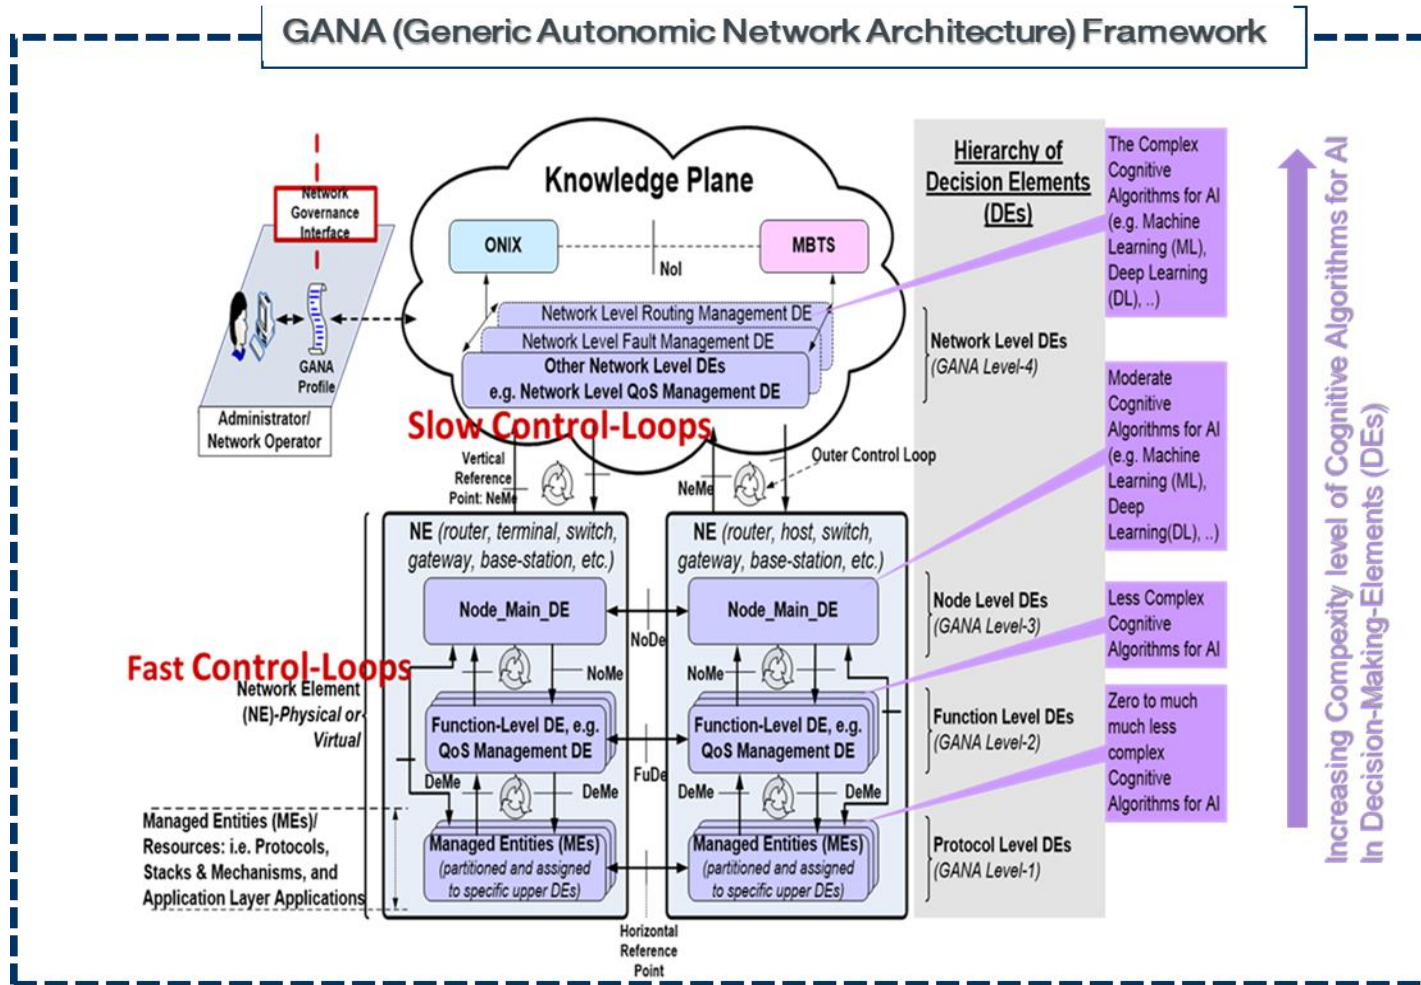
GANA (Generic Autonomic Network Architecture) Framework

Network Governance Interface

GANA Profile

Administrator/ Network Operator

Knowledge Plane

ONIX

NoI

MBTS

Network Level Routing Management DE

Network Level Fault Management DE

Other Network Level DEs e.g. Network Level QoS Management DE

Slow Control-Loops

Vertical Reference Point: NeMe

NeMe

Outer Control Loop

Hierarchy of Decision Elements (DEs)

Network Level DEs (GANA Level-4)

The Complex Cognitive Algorithms for AI (e.g. Machine Learning (ML), Deep Learning (DL), ..)

Moderate Cognitive Algorithms for AI (e.g. Machine Learning (ML), Deep Learning(DL), ..)

NE (router, terminal, switch, gateway, base-station, etc.)

NE (router, host, switch, gateway, base-station, etc.)

Node_Main_DE

NoDe

Node_Main_DE

Node Level DEs (GANA Level-3)

Less Complex Cognitive Algorithms for AI

Fast Control-Loops

Network Element (NE)-Physical or Virtual

NoMe

NoMe

Function-Level DE, e.g. QoS Management DE

FuDe

Function-Level DE, e.g. QoS Management DE

Function Level DEs (GANA Level-2)

Zero to much much less complex Cognitive Algorithms for AI

DeMe

DeMe

DeMe

DeMe

Managed Entities (MEs)/ Resources: i.e. Protocols, Stacks & Mechanisms, and Application Layer Applications

Managed Entities (MEs) (partitioned and assigned to specific upper DEs)

Managed Entities (MEs) (partitioned and assigned to specific upper DEs)

Protocol Level DEs (GANA Level-1)

Horizontal Reference Point

Increasing Compexity level of Cognitive Algorithms for AI In Decision-Making-Elements (DEs)